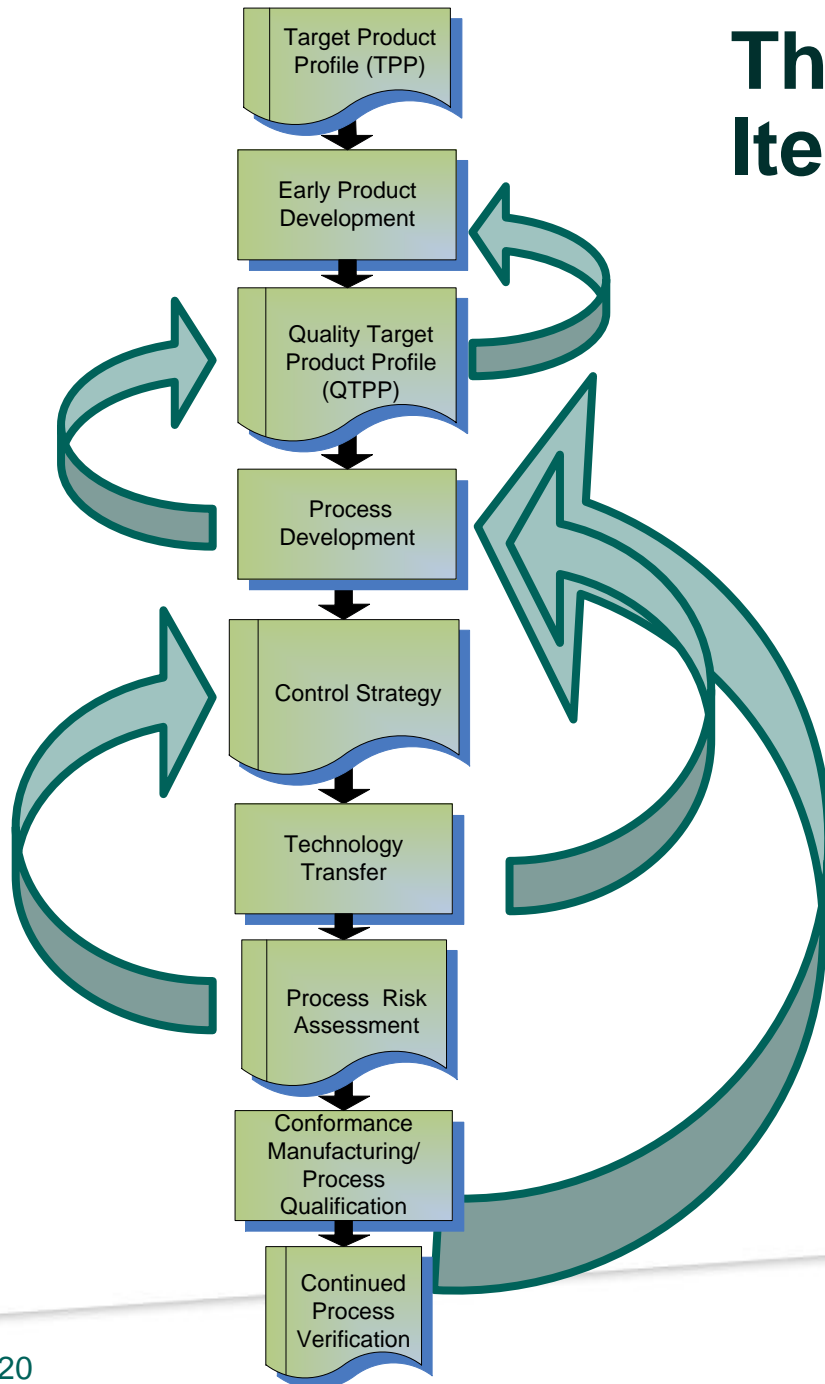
Th
Ite

Target Product Profile (TPP)

Early Product Development

Quality Target Product Profile (QTPP)

Process Development

Control Strategy

Technology Transfer

Process Risk Assessment

Conformance Manufacturing/ Process Qualification

Continued Process Verification

20